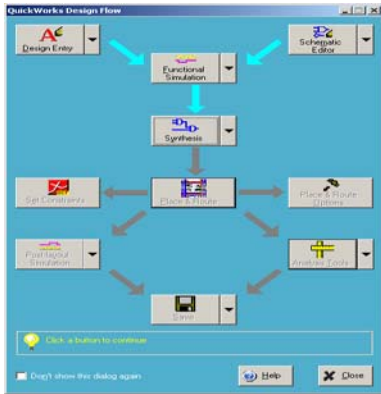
QuickWorks Design Flow

Design Entry

Schematic Editor

Functional Simulation

Synthesis

Set Constraints

Place & Route

Place & Route Options

Post-layout Simulation

Analysis Tools

Save

Click a button to continue

Don't show this dialog again

Help

Close